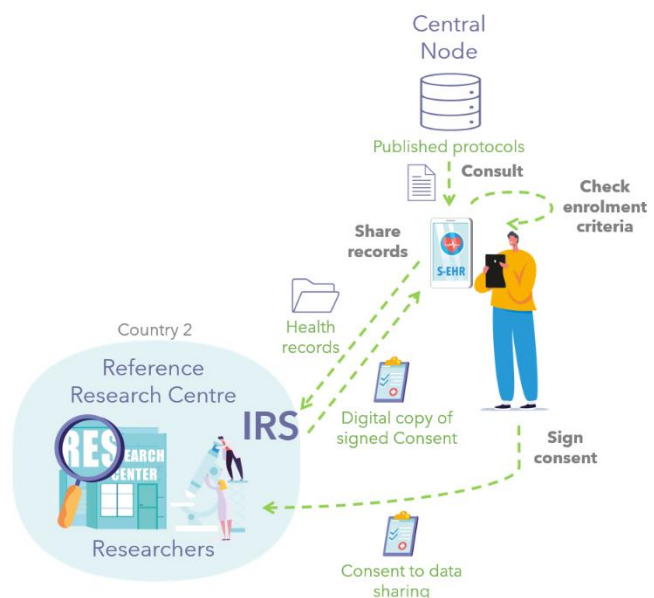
Central Node

Published protocols

Consult

Check enrolment criteria

Share records

S-EHR

Health records

Country 2

Reference Research Centre

RES EARCH CENTER

IRS

Digital copy of signed Consent

Sign consent

Researchers

Consent to data sharing